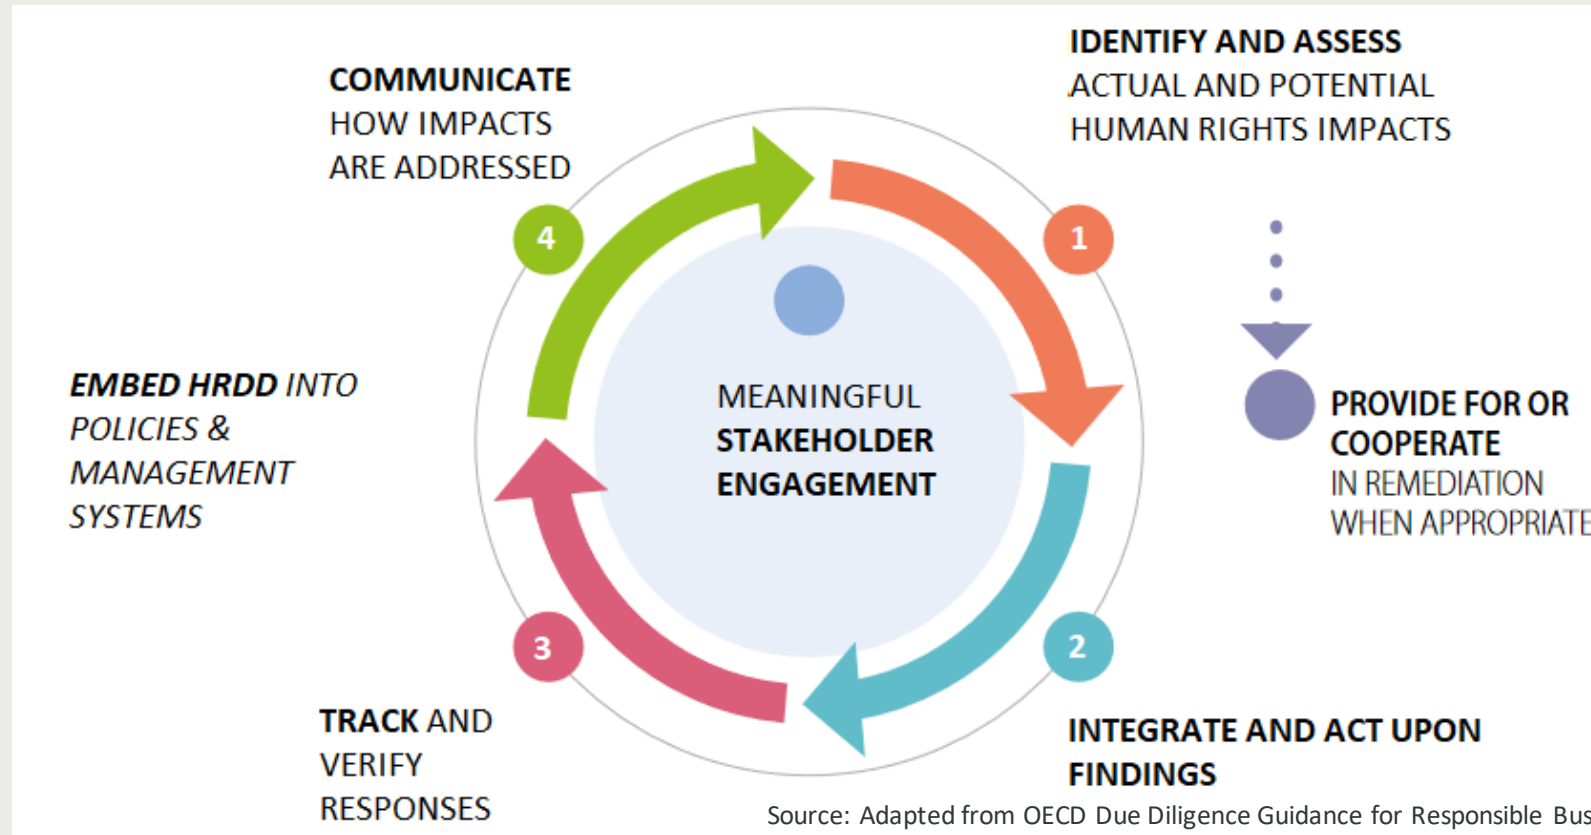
COMMUNICATE HOW IMPACTS ARE ADDRESSED

IDENTIFY AND ASSESS ACTUAL AND POTENTIAL HUMAN RIGHTS IMPACTS

4

1

EMBED HRDD INTO POLICIES & MANAGEMENT SYSTEMS

MEANINGFUL STAKEHOLDER ENGAGEMENT

PROVIDE FOR OR COOPERATE IN REMEDIATION WHEN APPROPRIATE

3

2

TRACK AND VERIFY RESPONSES

INTEGRATE AND ACT UPON FINDINGS

Source: Adapted from OECD Due Diligence Guidance for Responsible Bus